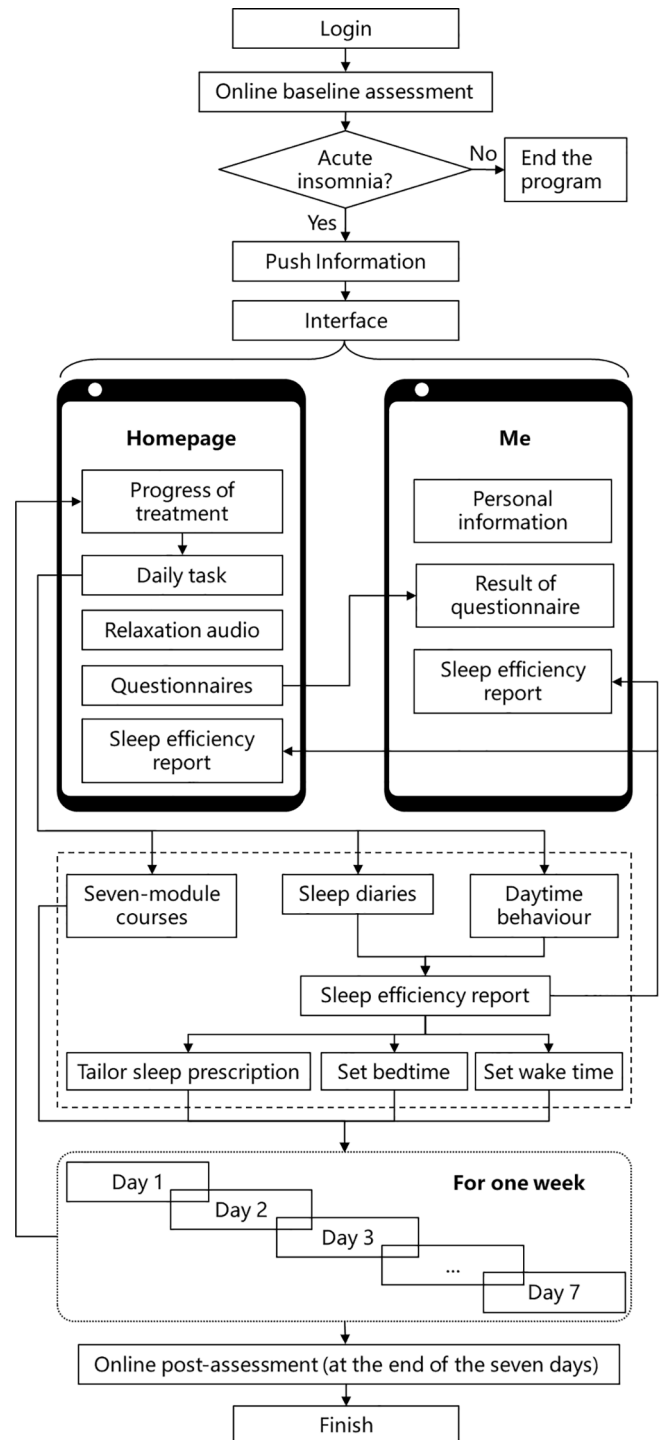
Login

Online baseline assessment

Acute insomnia?

No

End the program

Yes

Push Information

Interface

Homepage

Progress of treatment

Daily task

Relaxation audio

Questionnaires

Sleep efficiency report

Me

Personal information

Result of questionnaire

Sleep efficiency report

Seven-module courses

Sleep diaries

Daytime behaviour

Sleep efficiency report

Tailor sleep prescription

Set bedtime

Set wake time

For one week

Day 1

Day 2

Day 3

...

Day 7

Online post-assessment (at the end of the seven days)

Finish